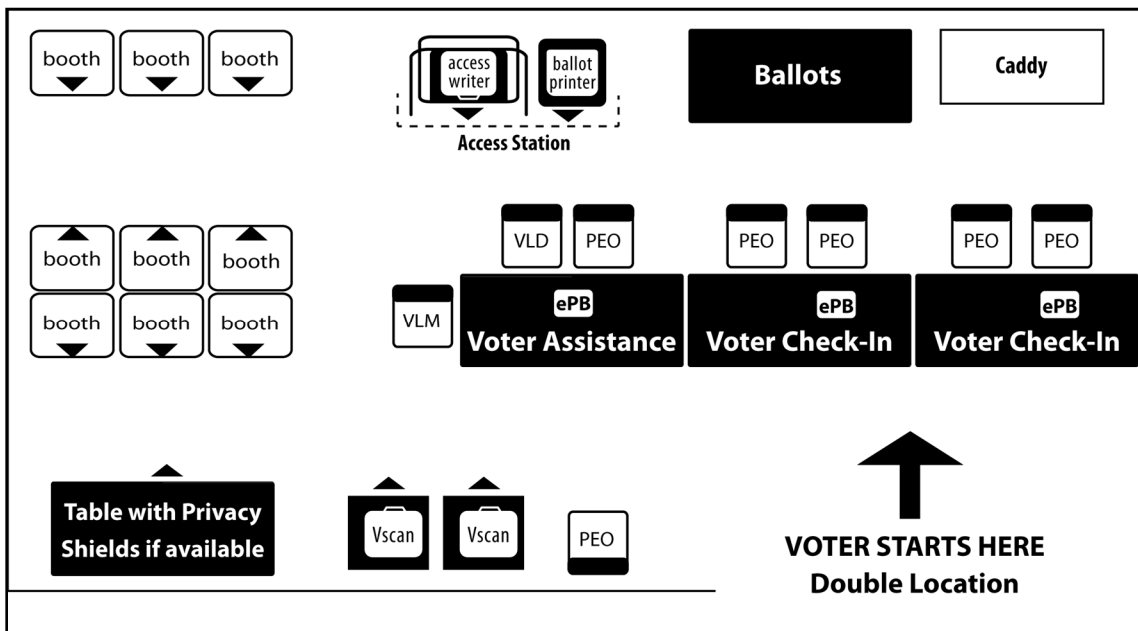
booth booth booth

access writer

ballot printer

Access Station

Ballots

Caddy

booth booth booth

booth booth booth

VLD PEO

PEO PEO

PEO PEO

VLM

ePB
Voter Assistance

ePB
Voter Check-In

ePB
Voter Check-In

Table with Privacy Shields if available

Vscan

Vscan

PEO

VOTER STARTS HERE
Double Location